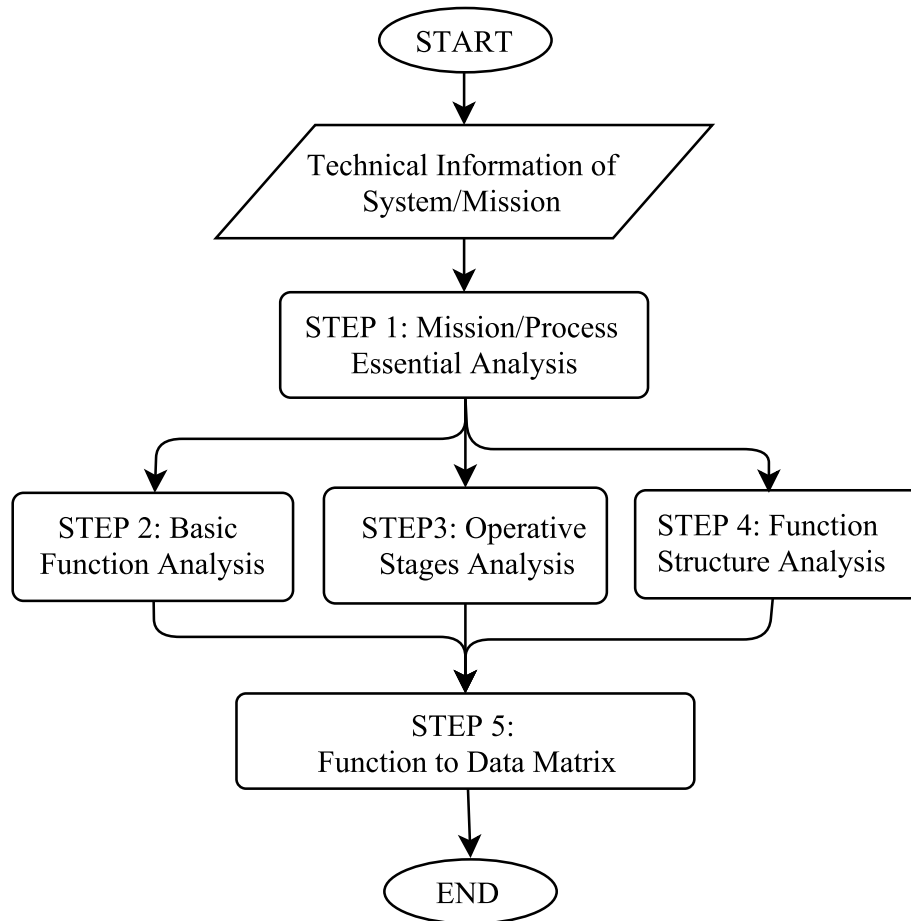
START

Technical Information of System/Mission

STEP 1: Mission/Process Essential Analysis

STEP 2: Basic Function Analysis

STEP3: Operative Stages Analysis

STEP 4: Function Structure Analysis

STEP 5: Function to Data Matrix

END